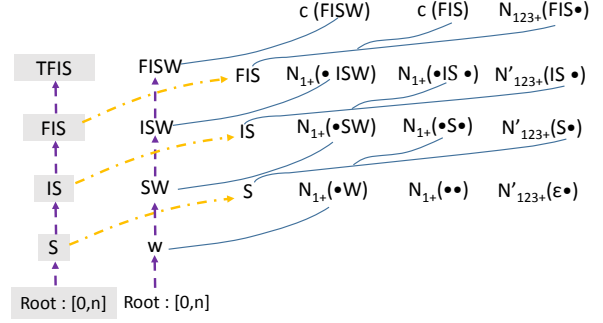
c (FISW) c (FIS) $N_{123+}$(FIS•)

TFIS FISW FIS $N_{1+}$(• ISW) $N_{1+}$(•IS •) $N'_{123+}$(IS •)

FIS ISW IS $N_{1+}$(•SW) $N_{1+}$(•S•) $N'_{123+}$(S•)

IS SW S $N_{1+}$(•W) $N_{1+}$(••) $N'_{123+}$(ε•)

S w

Root : [0,n] Root : [0,n]